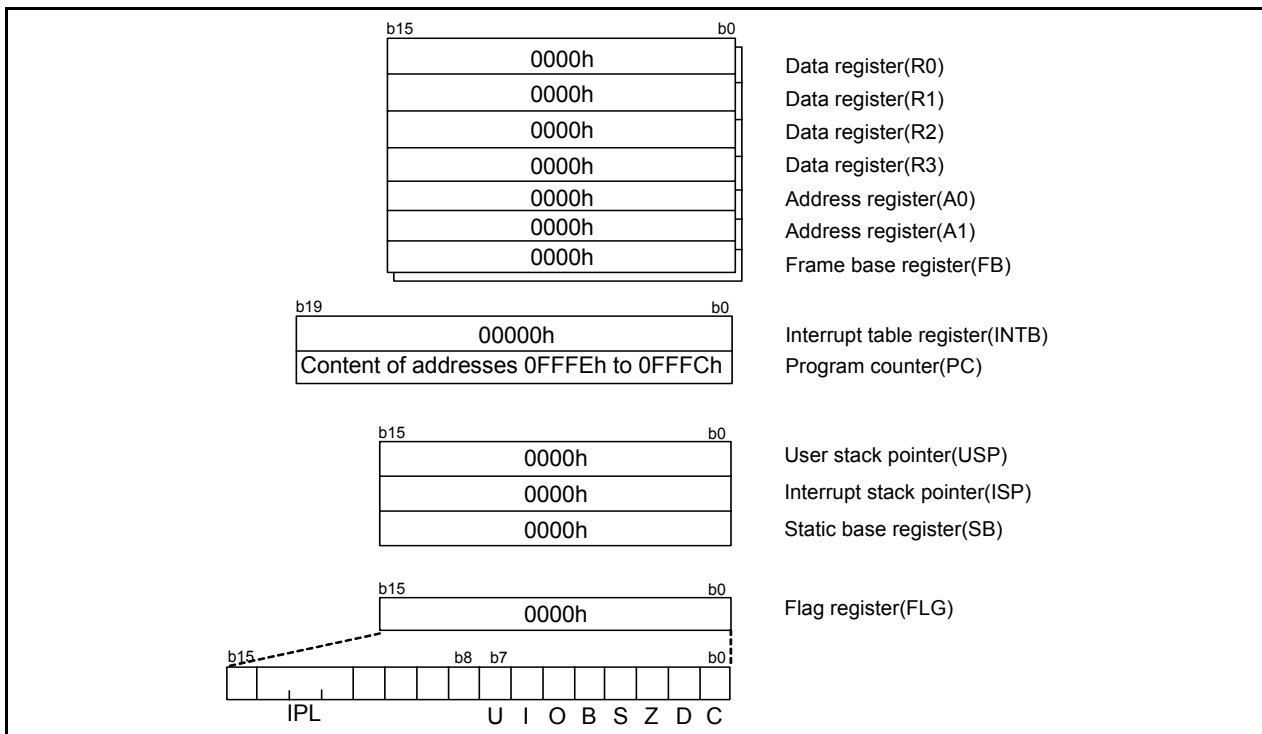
b15 b0
0000h Data register(R0)
0000h Data register(R1)
0000h Data register(R2)
0000h Data register(R3)
0000h Address register(A0)
0000h Address register(A1)
0000h Frame base register(FB)

b19 b0
00000h Interrupt table register(INTB)
Content of addresses 0FFFEh to 0FFFCh Program counter(PC)

b15 b0
0000h User stack pointer(USP)
0000h Interrupt stack pointer(ISP)
0000h Static base register(SB)

b15 b0
0000h Flag register(FLG)

b15 b8 b7 b0
IPL U I O B S Z D C